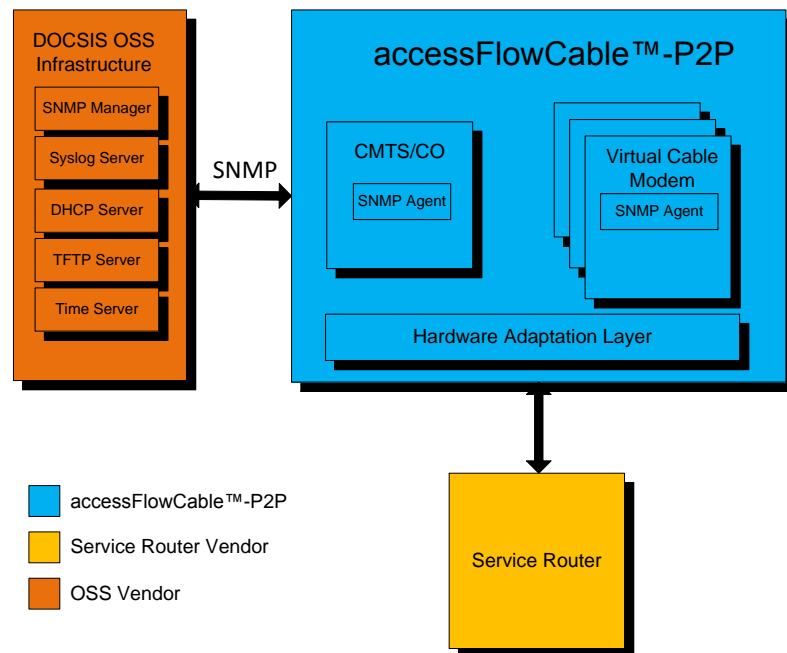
DOCSIS OSS Infrastructure

SNMP Manager

Syslog Server

DHCP Server

TFTP Server

Time Server

SNMP

accessFlowCable™-P2P

CMTS/CO

SNMP Agent

Virtual Cable Modem

SNMP Agent

Hardware Adaptation Layer

Service Router

accessFlowCable™-P2P

Service Router Vendor

OSS Vendor